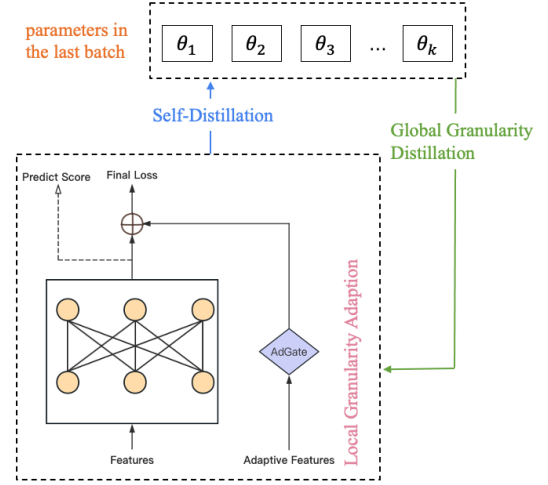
parameters in the last batch

$\theta_1$

$\theta_2$

$\theta_3$

...

$\theta_k$

Self-Distillation

Global Granularity Distillation

Predict Score

Final Loss

$\oplus$

AdGate

Local Granularity Adaption

Features

Adaptive Features